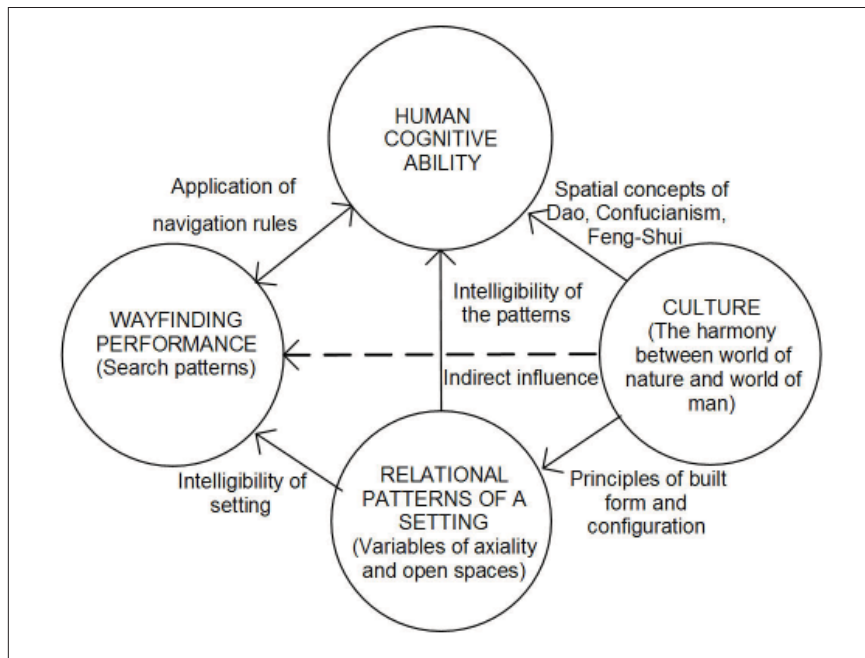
HUMAN COGNITIVE ABILITY

Application of navigation rules

Spatial concepts of Dao, Confucianism, Feng-Shui

WAYFINDING PERFORMANCE (Search patterns)

Intelligibility of the patterns

CULTURE (The harmony between world of nature and world of man)

Indirect influence

Intelligibility of setting

RELATIONAL PATTERNS OF A SETTING (Variables of axiality and open spaces)

Principles of built form and configuration